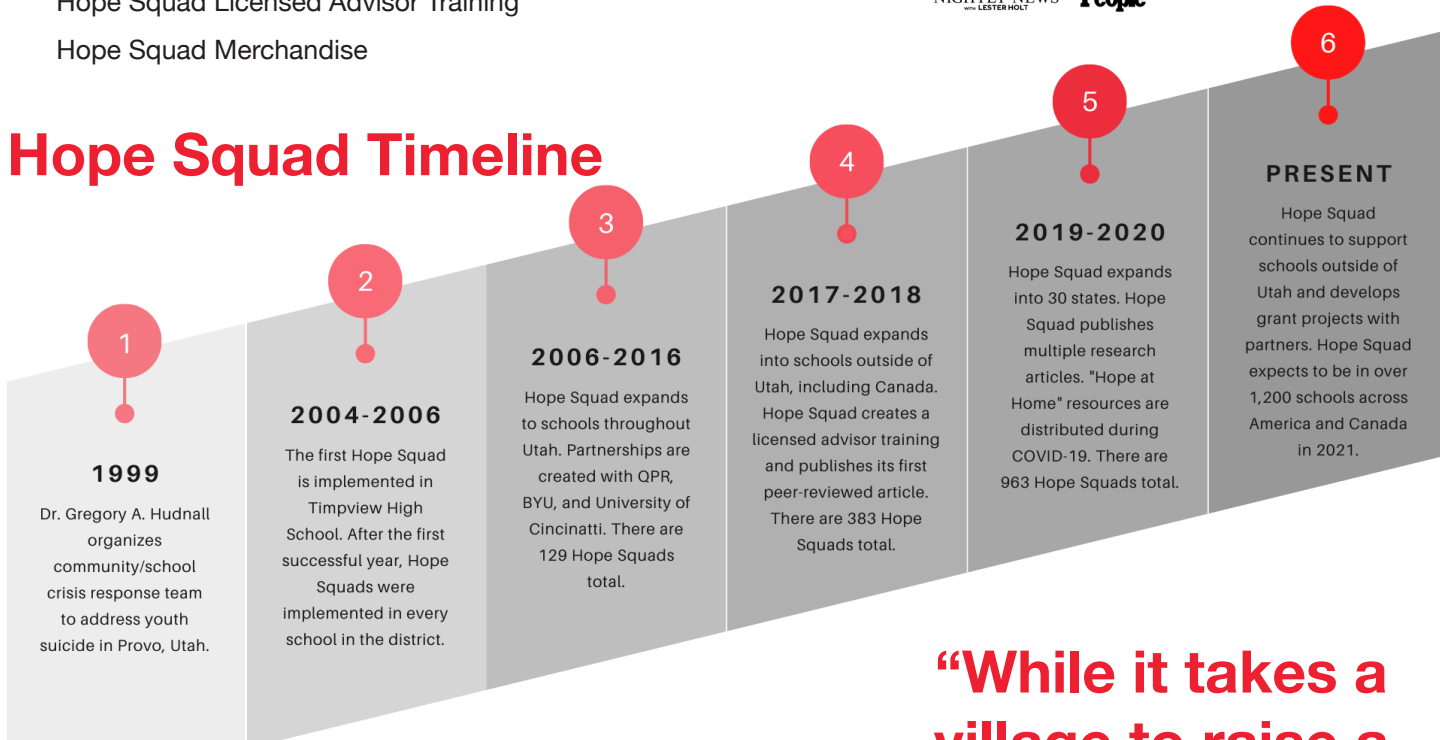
Hope Squad Licensed Advisor Training

Hope Squad Merchandise

NIGHTLY NEWS WITH LESTER HOLT People

Hope Squad Timeline

1

1999

Dr. Gregory A. Hudnall organizes community/school crisis response team to address youth suicide in Provo, Utah.

2

2004-2006

The first Hope Squad is implemented in Timpview High School. After the first successful year, Hope Squads were implemented in every school in the district.

3

2006-2016

Hope Squad expands to schools throughout Utah. Partnerships are created with QPR, BYU, and University of Cincinatti. There are 129 Hope Squads total.

4

2017-2018

Hope Squad expands into schools outside of Utah, including Canada. Hope Squad creates a licensed advisor training and publishes its first peer-reviewed article. There are 383 Hope Squads total.

5

2019-2020

Hope Squad expands into 30 states. Hope Squad publishes multiple research articles. "Hope at Home" resources are distributed during COVID-19. There are 963 Hope Squads total.

6

PRESENT

Hope Squad continues to support schools outside of Utah and develops grant projects with partners. Hope Squad expects to be in over 1,200 schools across America and Canada in 2021.

“While it takes a

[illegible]